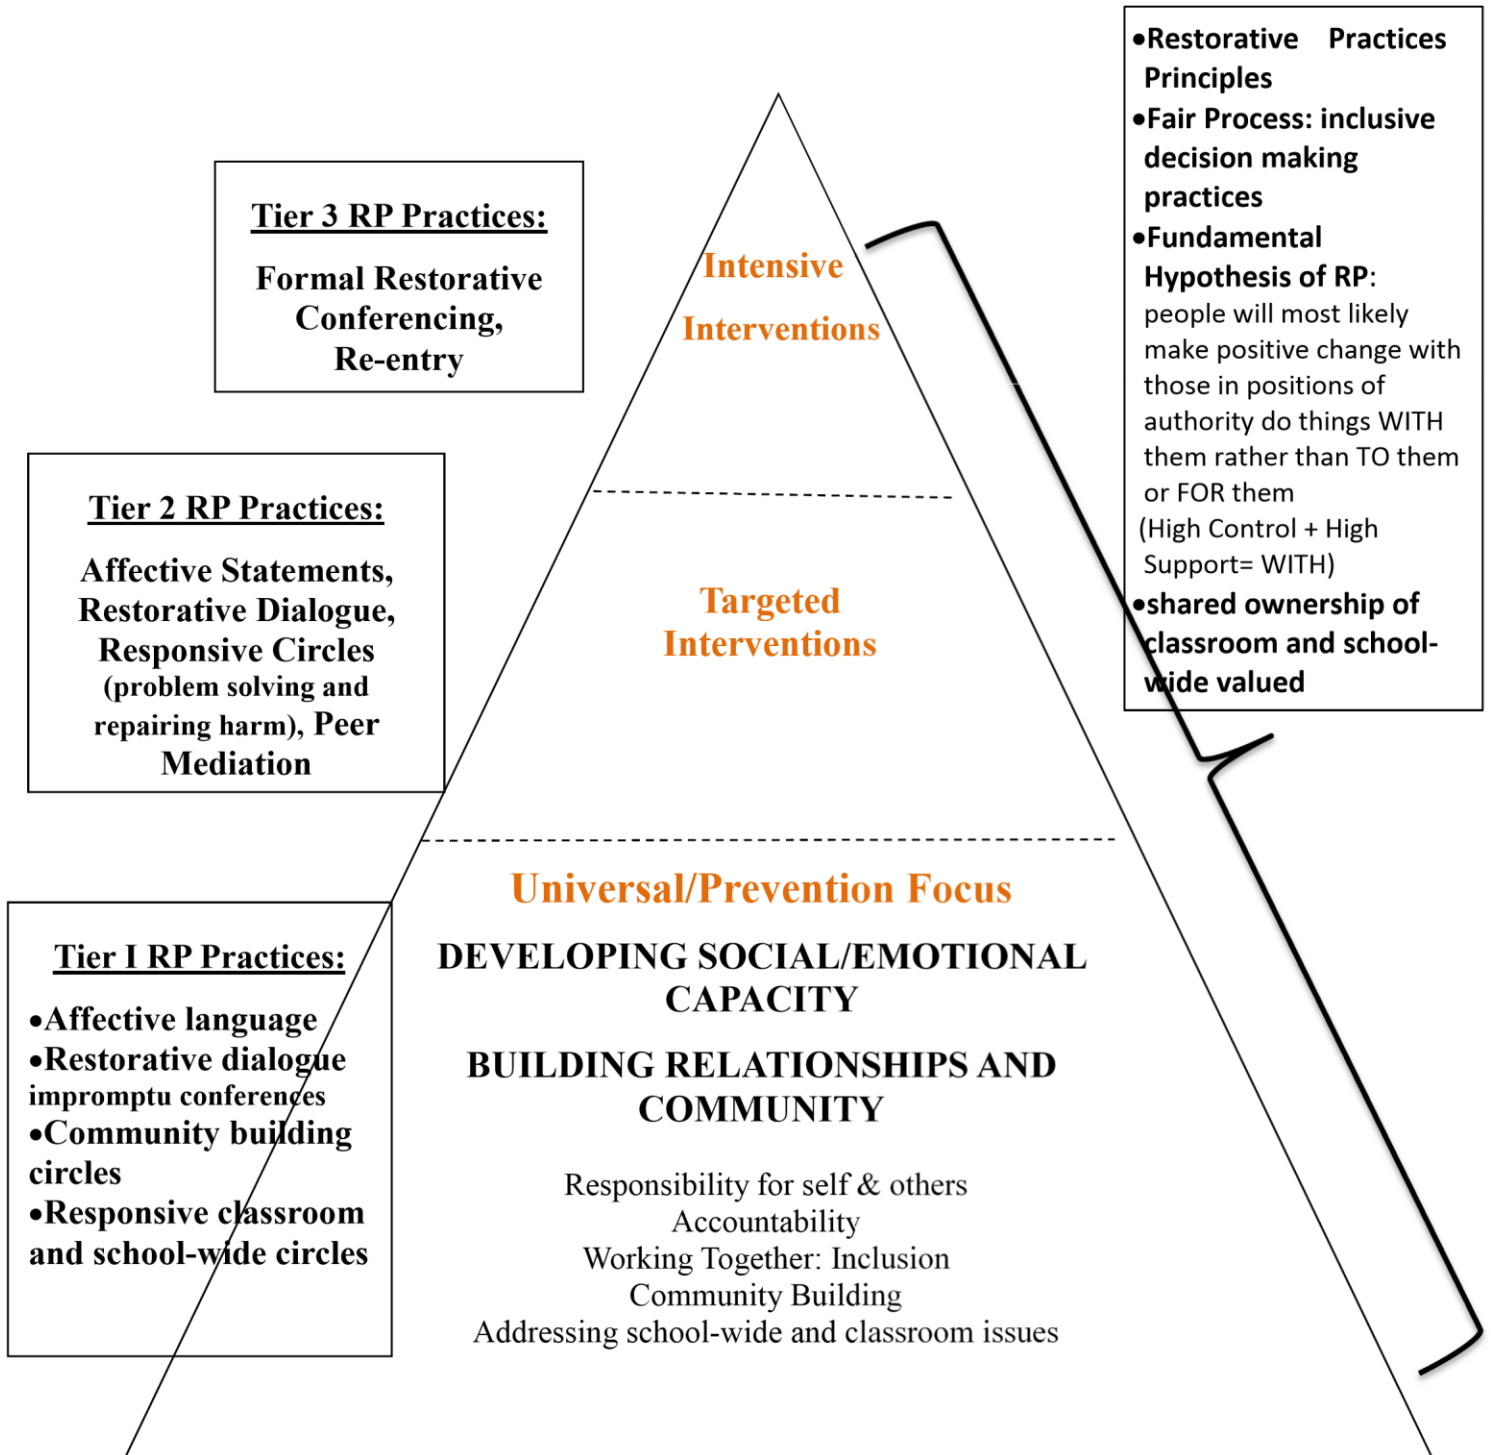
•Restorative Practices Principles
•Fair Process: inclusive decision making practices
•Fundamental Hypothesis of RP: people will most likely make positive change with those in positions of authority do things WITH them rather than TO them or FOR them
(High Control + High Support= WITH)
•shared ownership of classroom and school-wide valued

Tier 3 RP Practices:

Formal Restorative Conferencing, Re-entry

Intensive Interventions

Tier 2 RP Practices:

Affective Statements, Restorative Dialogue, Responsive Circles (problem solving and repairing harm), Peer Mediation

Targeted Interventions

Tier I RP Practices:

•Affective language
•Restorative dialogue impromptu conferences
•Community building circles
•Responsive classroom and school-wide circles

Universal/Prevention Focus

DEVELOPING SOCIAL/EMOTIONAL CAPACITY

BUILDING RELATIONSHIPS AND COMMUNITY

Responsibility for self & others
Accountability
Working Together: Inclusion
Community Building
Addressing school-wide and classroom issues